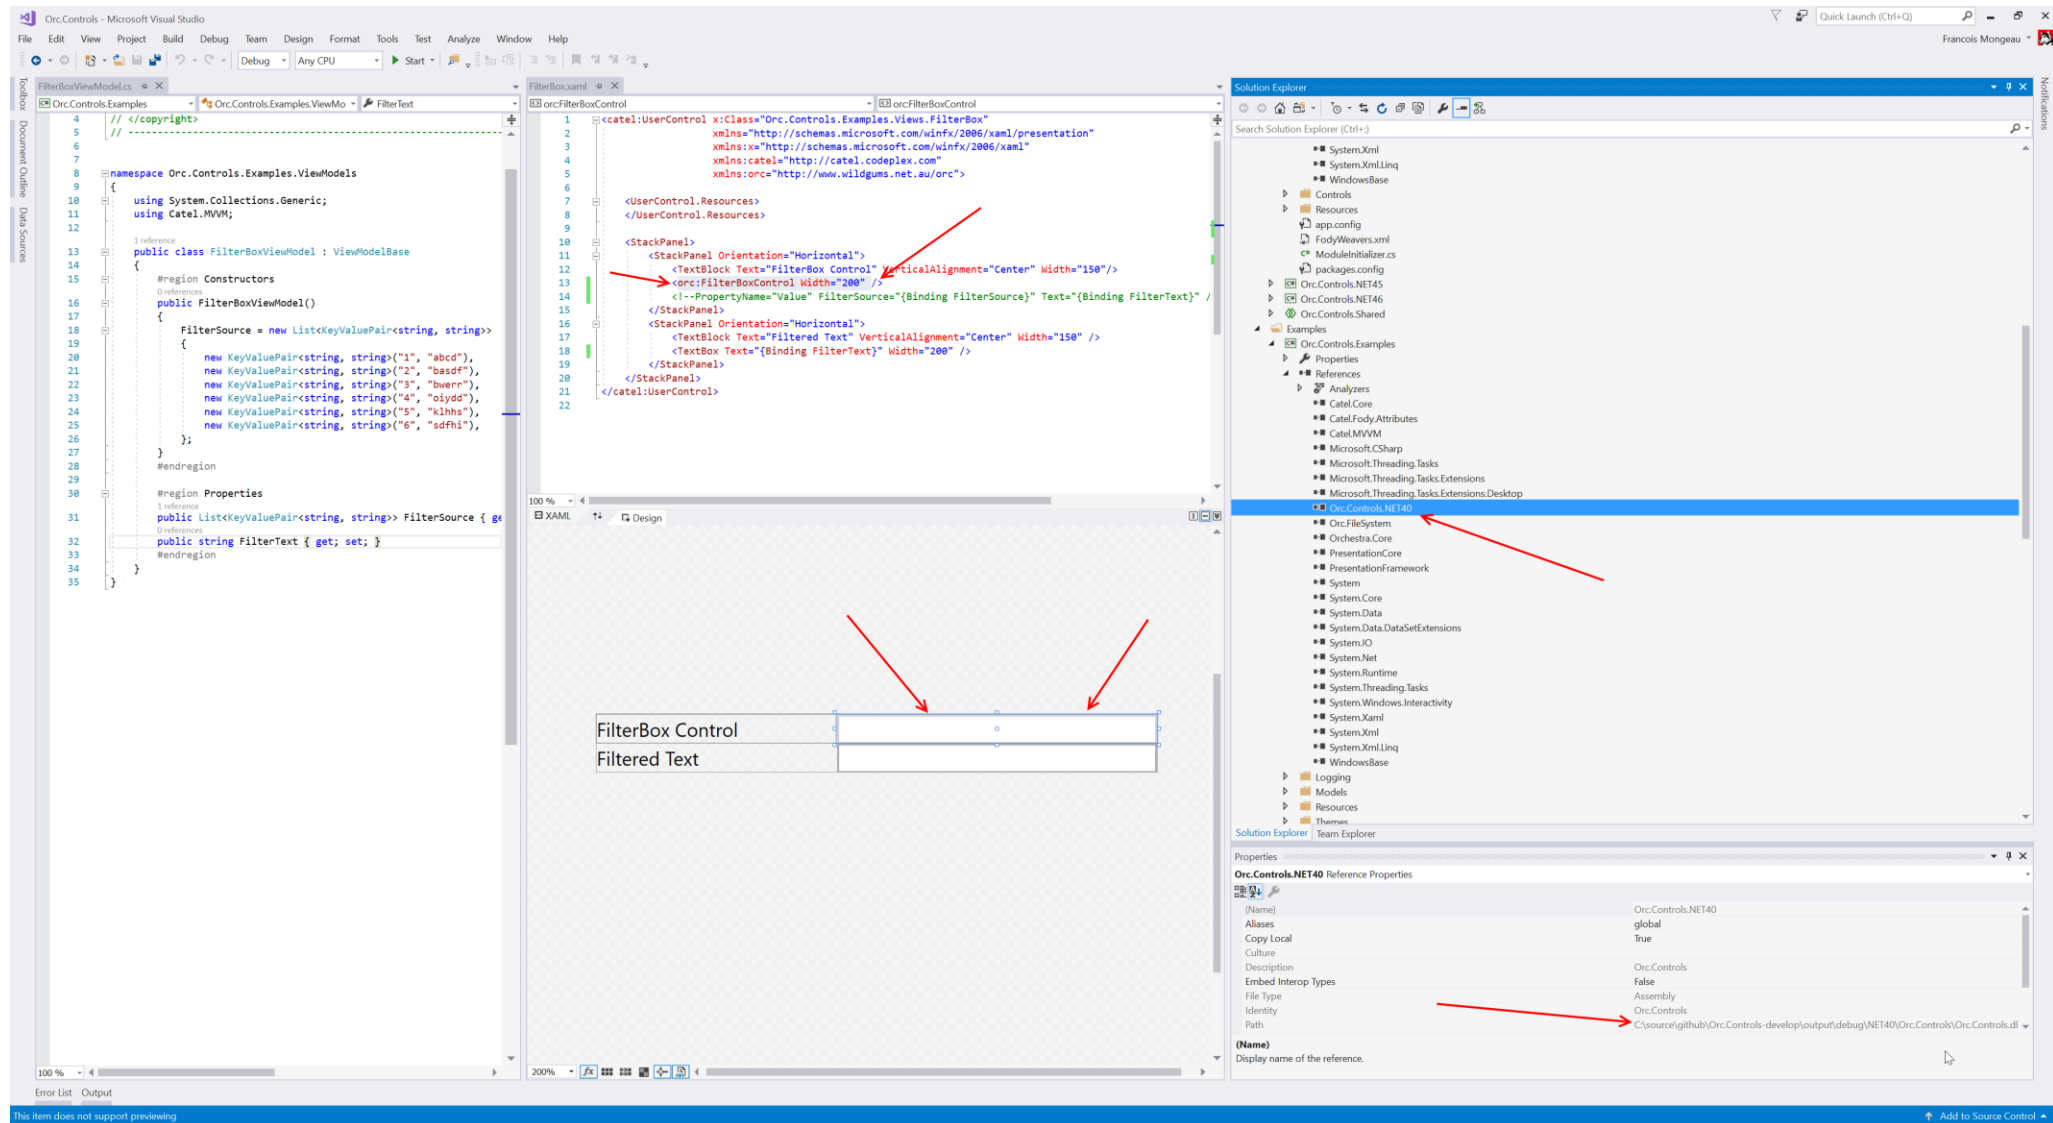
Orc.Controls - Microsoft Visual Studio
Quick Launch (Ctrl+Q)
Francois Mongeau

File Edit View Project Build Debug Team Design Format Tools Test Analyze Window Help

Debug Any CPU Start

FilterBoxViewModel.cs
Orc.Controls.Examples | Orc.Controls.Examples.ViewMo | FilterText

4 // </copyright>
5 // -----------------------------------------------------------------------
6
7
8 namespace Orc.Controls.Examples.ViewModels
9 {
10 using System.Collections.Generic;
11 using Catel.MVVM;
12
1 reference
13 public class FilterBoxViewModel : ViewModelBase
14 {
15 #region Constructors
0 references
16 public FilterBoxViewModel()
17 {
18 FilterSource = new List<KeyValuePair<string, string>>
19 {
20 new KeyValuePair<string, string>("1", "abcd"),
21 new KeyValuePair<string, string>("2", "basdf"),
22 new KeyValuePair<string, string>("3", "bwerr"),
23 new KeyValuePair<string, string>("4", "oiydd"),
24 new KeyValuePair<string, string>("5", "klhhs"),
25 new KeyValuePair<string, string>("6", "sdfhi"),
26 };
27 }
28 #endregion
29
30 #region Properties
1 reference
31 public List<KeyValuePair<string, string>> FilterSource { ge
0 references
32 public string FilterText { get; set; }
33 #endregion
34 }
35 }

100 %

FilterBox.xaml
orc:FilterBoxControl | orc:FilterBoxControl

1 <catel:UserControl x:Class="Orc.Controls.Examples.Views.FilterBox"
2 xmlns="http://schemas.microsoft.com/winfx/2006/xaml/presentation"
3 xmlns:x="http://schemas.microsoft.com/winfx/2006/xaml"
4 xmlns:catel="http://catel.codeplex.com"
5 xmlns:orc="http://www.wildgums.net.au/orc">
6
7 <UserControl.Resources>
8 </UserControl.Resources>
9
10 <StackPanel>
11 <StackPanel Orientation="Horizontal">
12 <TextBlock Text="FilterBox Control" VerticalAlignment="Center" Width="150"/>
13 <orc:FilterBoxControl Width="200" />
14 <!--PropertyName="Value" FilterSource="{Binding FilterSource}" Text="{Binding FilterText}" /
15 </StackPanel>
16 <StackPanel Orientation="Horizontal">
17 <TextBlock Text="Filtered Text" VerticalAlignment="Center" Width="150" />
18 <TextBox Text="{Binding FilterText}" Width="200" />
19 </StackPanel>
20 </StackPanel>
21 </catel:UserControl>
22

100 %
XAML Design

FilterBox Control
Filtered Text

200%

Solution Explorer
Search Solution Explorer (Ctrl+;)
System.Xml
System.Xml.Linq
WindowsBase
Controls
Resources
app.config
FodyWeavers.xml
ModuleInitializer.cs
packages.config
Orc.Controls.NET45
Orc.Controls.NET46
Orc.Controls.Shared
Examples
Orc.Controls.Examples
Properties
References
Analyzers
Catel.Core
Catel.Fody.Attributes
Catel.MVVM
Microsoft.CSharp
Microsoft.Threading.Tasks
Microsoft.Threading.Tasks.Extensions
Microsoft.Threading.Tasks.Extensions.Desktop
Orc.Controls.NET40
Orc.FileSystem
Orchestra.Core
PresentationCore
PresentationFramework
System
System.Core
System.Data
System.Data.DataSetExtensions
System.IO
System.Net
System.Runtime
System.Threading.Tasks
System.Windows.Interactivity
System.Xaml
System.Xml
System.Xml.Linq
WindowsBase
Logging
Models
Resources
Themes
Solution Explorer Team Explorer

Properties
Orc.Controls.NET40 Reference Properties

| | |
|---|---|
| (Name) | Orc.Controls.NET40 |
| Aliases | global |
| Copy Local | True |
| Culture | |
| Description | Orc.Controls |
| Embed Interop Types | False |
| File Type | Assembly |
| Identity | Orc.Controls |
| Path | C:\source\github\Orc.Controls-develop\output\debug\NET40\Orc.Controls\Orc.Controls.dl |

(Name)
Display name of the reference.

Error List Output
This item does not support previewing
Add to Source Control